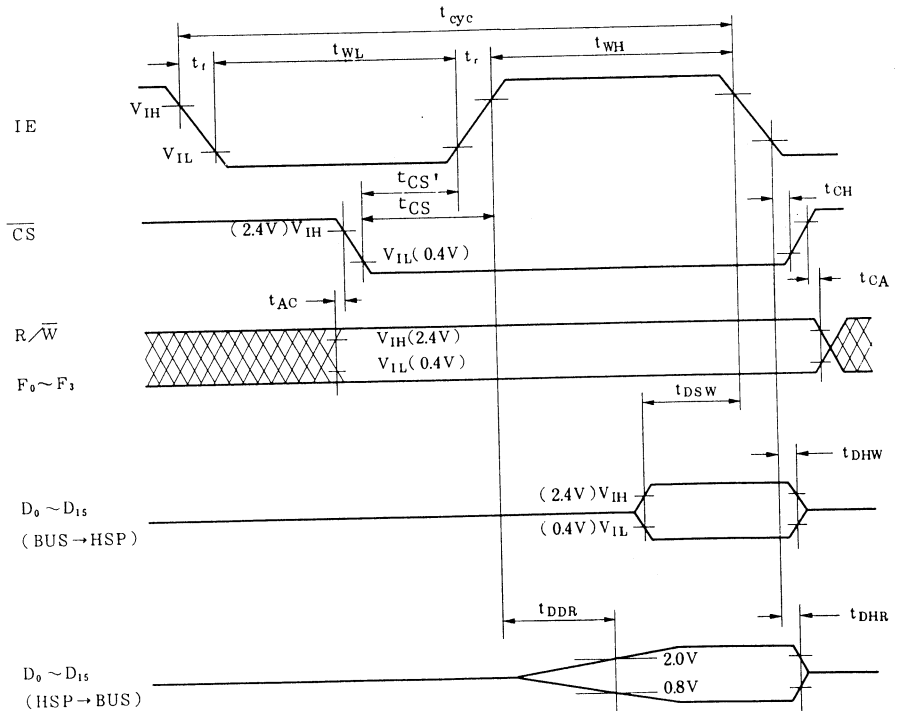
$t_{cyc}$

$t_f$

$t_{WL}$

$t_r$

$t_{WH}$

IE

$V_{IH}$

$V_{IL}$

$t_{CS}'$

$t_{CS}$

$t_{CH}$

$\overline{CS}$

(2.4V) $V_{IH}$

$V_{IL}$(0.4V)

$t_{CA}$

$t_{AC}$

R/$\overline{W}$

$V_{IH}$(2.4V)

$V_{IL}$(0.4V)

$F_0 \sim F_3$

$t_{DSW}$

$t_{DHW}$

$D_0 \sim D_{15}$
(BUS→HSP)

(2.4V) $V_{IH}$

(0.4V) $V_{IL}$

$t_{DDR}$

$t_{DHR}$

$D_0 \sim D_{15}$
(HSP→BUS)

2.0V

0.8V